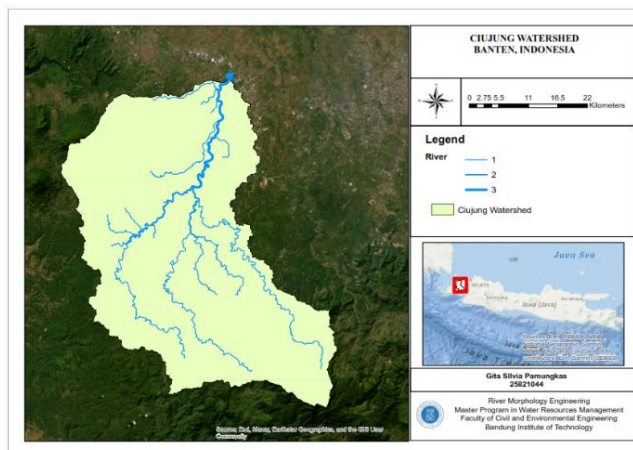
CIUJUNG WATERSHED
BANTEN, INDONESIA

0 2.75 5.5 11 16.5 22
Kilometers

Legend

River
1
2
3

Ciujung Watershed

Java Sea

Jakarta

Jawa (Java)

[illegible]

Source: Esri, Maxar, Earthstar Geographics, and the GIS User Community

Gita Silvia Pamungkas
25821044

River Morphology Engineering
Master Program in Water Resources Management
Faculty of Civil and Environmental Engineering
Bandung Institute of Technology